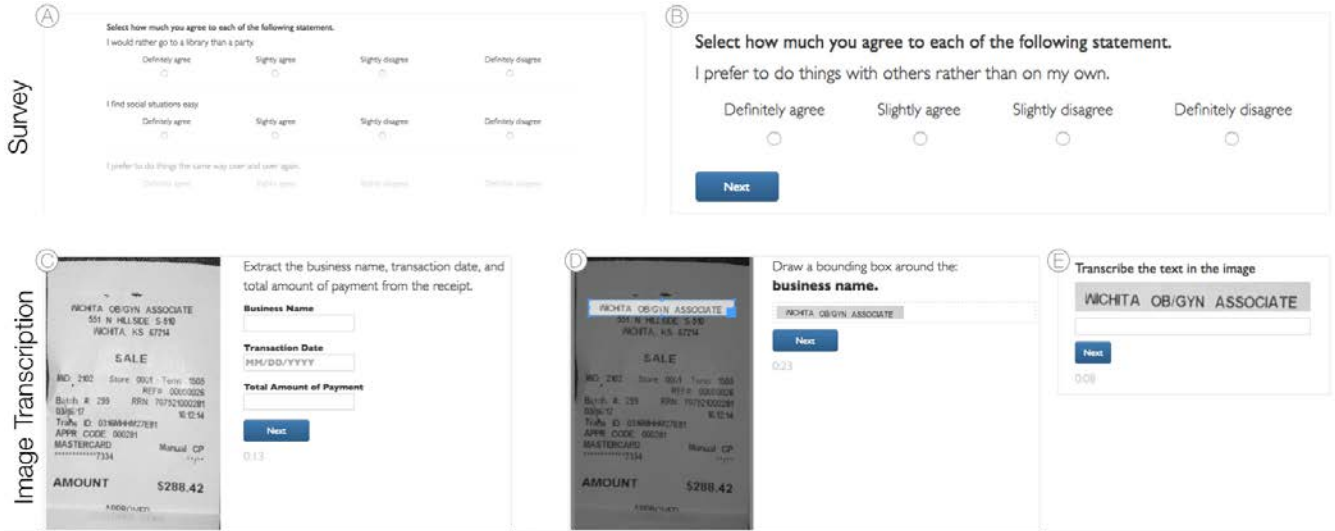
Survey

A

Select how much you agree to each of the following statement.

I would rather go to a library than a party.

Definitely agree Slightly agree Slightly disagree Definitely disagree

I find social situations easy.

Definitely agree Slightly agree Slightly disagree Definitely disagree

I prefer to do things the same way over and over again.

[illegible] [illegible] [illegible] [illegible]

B

Select how much you agree to each of the following statement.

I prefer to do things with others rather than on my own.

Definitely agree Slightly agree Slightly disagree Definitely disagree

Next

Image Transcription

C

WICHITA OB/GYN ASSOCIATE
551 N HILLSIDE S-510
WICHITA, KS 67214

SALE

MID: 2102 Store: 0001 Term: 1505
REF#: 00000026
Batch #: 299 RRN: 707521000281
03/06/17 16:12:14
Trans ID: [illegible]
APPR CODE: 000281
MASTERCARD Manual CP
************7334

AMOUNT $288.42

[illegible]

Extract the business name, transaction date, and total amount of payment from the receipt.

Business Name

Transaction Date

MM/DD/YYYY

Total Amount of Payment

Next

0:13

D

WICHITA OB/GYN ASSOCIATE
551 N HILLSIDE S-510
WICHITA, KS 67214

SALE

MID: 2102 Store: 0001 Term: 1505
REF#: 00000026
Batch #: 299 RRN: 707521000281
03/06/17 16:12:14
Trans ID: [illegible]
APPR CODE: 000281
MASTERCARD Manual CP
************7334

AMOUNT $288.42

Draw a bounding box around the:
business name.

WICHITA OB/GYN ASSOCIATE

Next

0:23

E

Transcribe the text in the image

WICHITA OB/GYN ASSOCIATE

Next

0:08